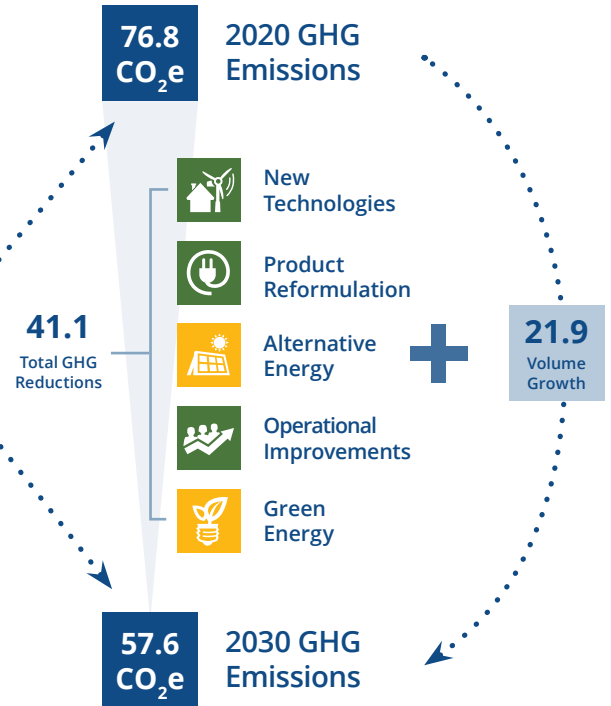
76.8 $CO_2e$

2020 GHG Emissions

New Technologies

Product Reformulation

41.1
Total GHG Reductions

Alternative Energy

21.9
Volume Growth

Operational Improvements

Green Energy

57.6 $CO_2e$

2030 GHG Emissions